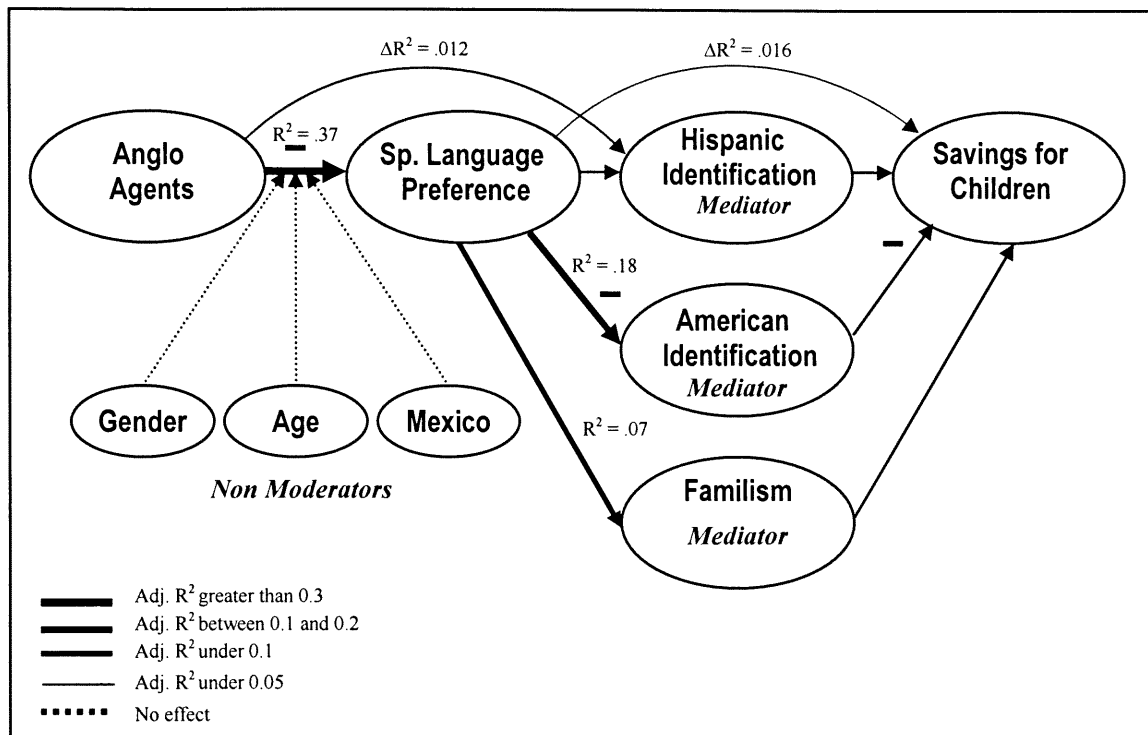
$\Delta R^2 = .012$

$\Delta R^2 = .016$

$R^2 = .37$

–

Anglo Agents

Sp. Language Preference

Hispanic Identification *Mediator*

Savings for Children

$R^2 = .18$

–

–

American Identification *Mediator*

Gender

Age

Mexico

$R^2 = .07$

*Non Moderators*

Familism *Mediator*

Adj. $R^2$ greater than 0.3
Adj. $R^2$ between 0.1 and 0.2
Adj. $R^2$ under 0.1
Adj. $R^2$ under 0.05
No effect